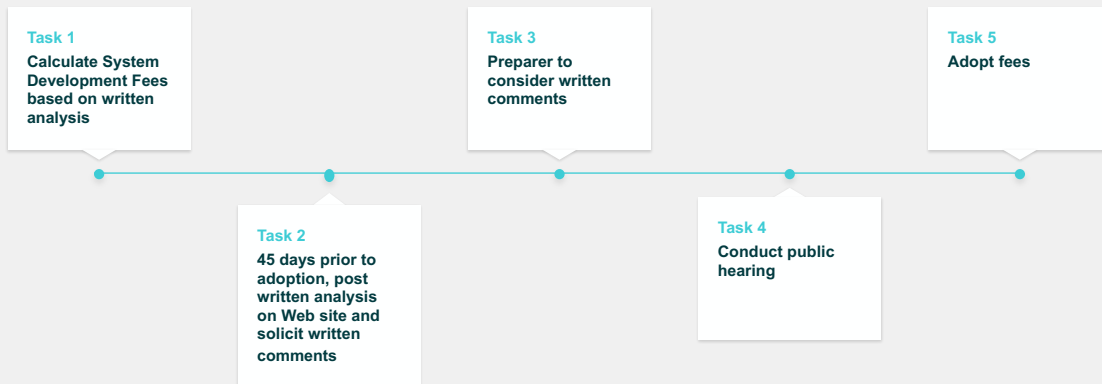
Task 1
Calculate System Development Fees based on written analysis

Task 2
45 days prior to adoption, post written analysis on Web site and solicit written comments

Task 3
Preparer to consider written comments

Task 4
Conduct public hearing

Task 5
Adopt fees